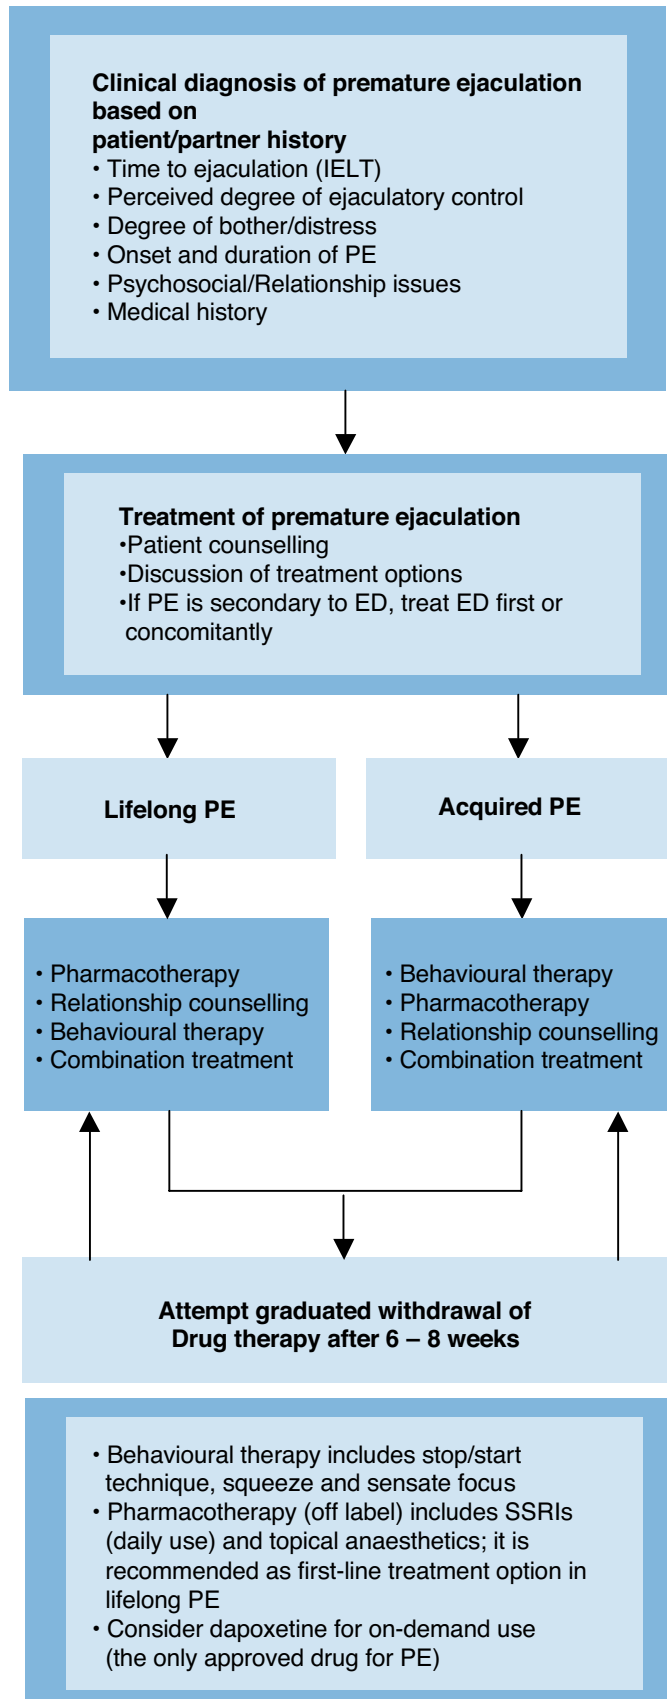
**Clinical diagnosis of premature ejaculation based on patient/partner history**
• Time to ejaculation (IELT)
• Perceived degree of ejaculatory control
• Degree of bother/distress
• Onset and duration of PE
• Psychosocial/Relationship issues
• Medical history

**Treatment of premature ejaculation**
•Patient counselling
•Discussion of treatment options
•If PE is secondary to ED, treat ED first or concomitantly

**Lifelong PE**

**Acquired PE**

• Pharmacotherapy
• Relationship counselling
• Behavioural therapy
• Combination treatment

• Behavioural therapy
• Pharmacotherapy
• Relationship counselling
• Combination treatment

**Attempt graduated withdrawal of Drug therapy after 6 – 8 weeks**

• Behavioural therapy includes stop/start technique, squeeze and sensate focus
• Pharmacotherapy (off label) includes SSRIs (daily use) and topical anaesthetics; it is recommended as first-line treatment option in lifelong PE
• Consider dapoxetine for on-demand use (the only approved drug for PE)